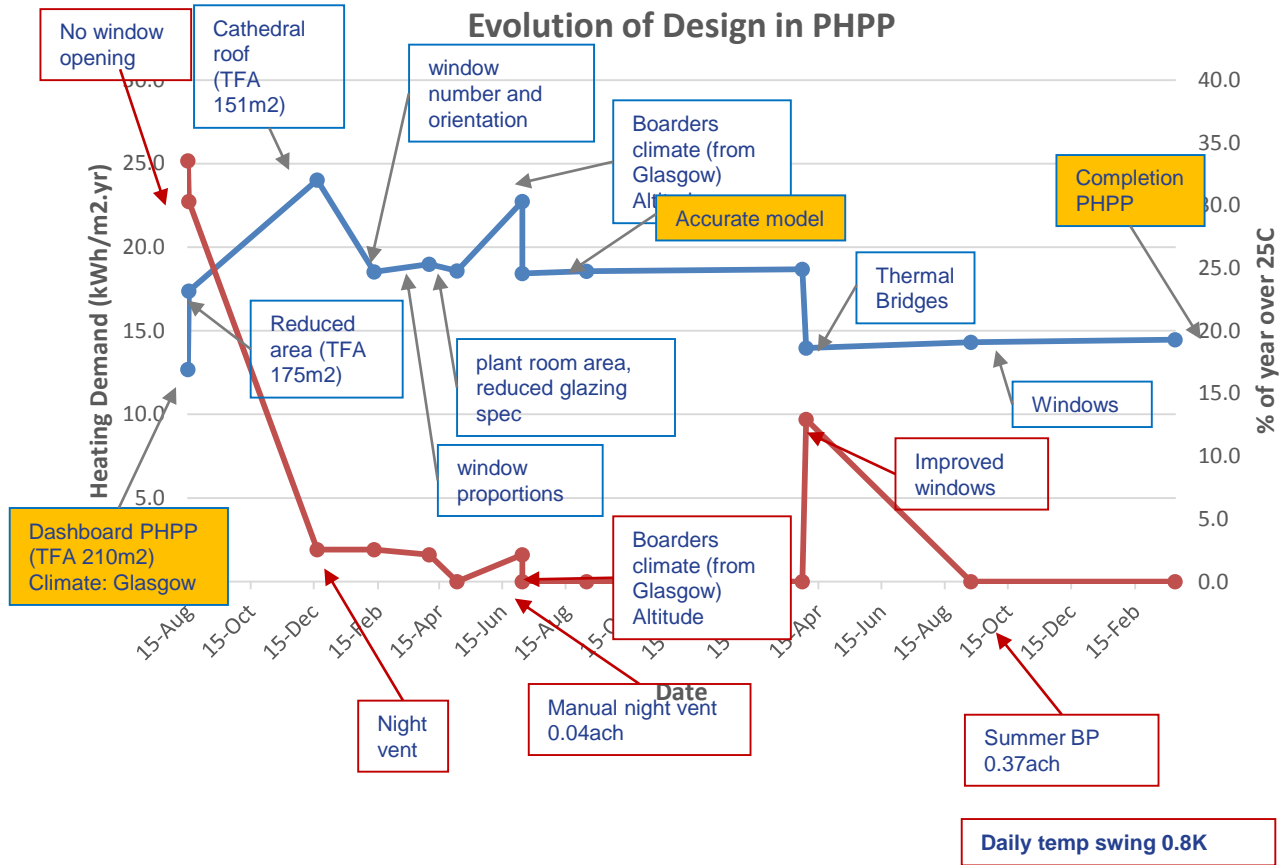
Evolution of Design in PHPP

No window opening

Cathedral roof (TFA 151m2)

window number and orientation

Boarders climate (from Glasgow) Alt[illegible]

Accurate model

Completion PHPP

Thermal Bridges

Reduced area (TFA 175m2)

plant room area, reduced glazing spec

Windows

window proportions

Improved windows

Dashboard PHPP (TFA 210m2) Climate: Glasgow

Boarders climate (from Glasgow) Altitude

Night vent

Manual night vent 0.04ach

Summer BP 0.37ach

Daily temp swing 0.8K

Heating Demand (kWh/m2.yr)

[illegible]0.0
25.0
20.0
15.0
10.0
5.0

% of year over 25C

40.0
35.0
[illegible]0.0
25.0
20.0
15.0
10.0
5.0
0.0

15-Aug, 15-Oct, 15-Dec, 15-Feb, 15-Apr, 15-Jun, 15-Aug, 15-O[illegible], 15-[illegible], 15-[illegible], 15-Apr, 15-Jun, 15-Aug, 15-Oct, 15-Dec, 15-Feb

Date